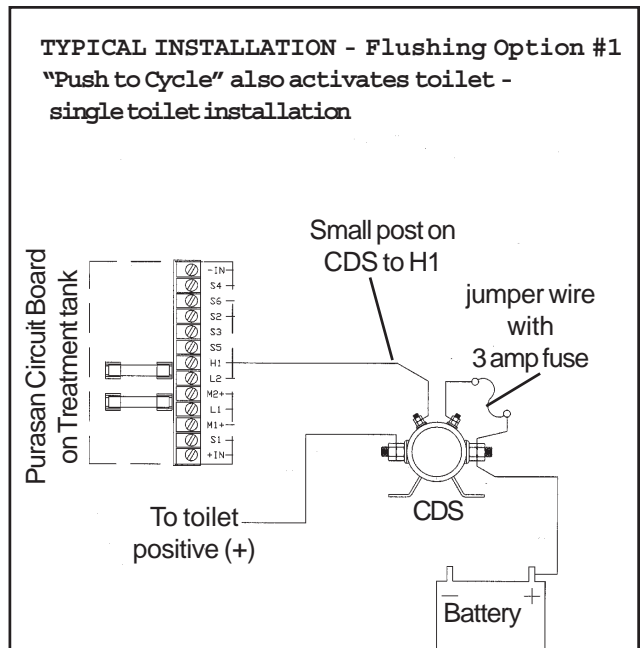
TYPICAL INSTALLATION - Flushing Option #1
"Push to Cycle" also activates toilet - single toilet installation

Purasan Circuit Board on Treatment tank

-IN
S4
S6
S2
S3
S5
H1
L2
M2+
L1
M1+
S1
+IN

Small post on CDS to H1

jumper wire with 3 amp fuse

CDS

To toilet positive (+)

Battery

−

+